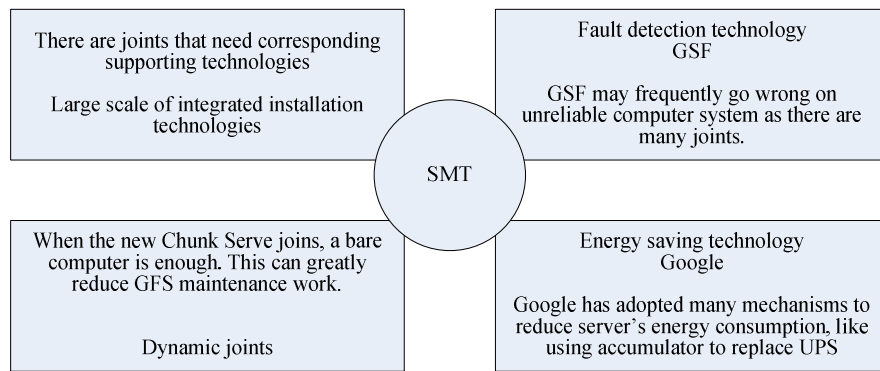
There are joints that need corresponding supporting technologies

Large scale of integrated installation technologies

Fault detection technology
GSF

GSF may frequently go wrong on unreliable computer system as there are many joints.

SMT

When the new Chunk Serve joins, a bare computer is enough. This can greatly reduce GFS maintenance work.

Dynamic joints

Energy saving technology
Google

Google has adopted many mechanisms to reduce server's energy consumption, like using accumulator to replace UPS